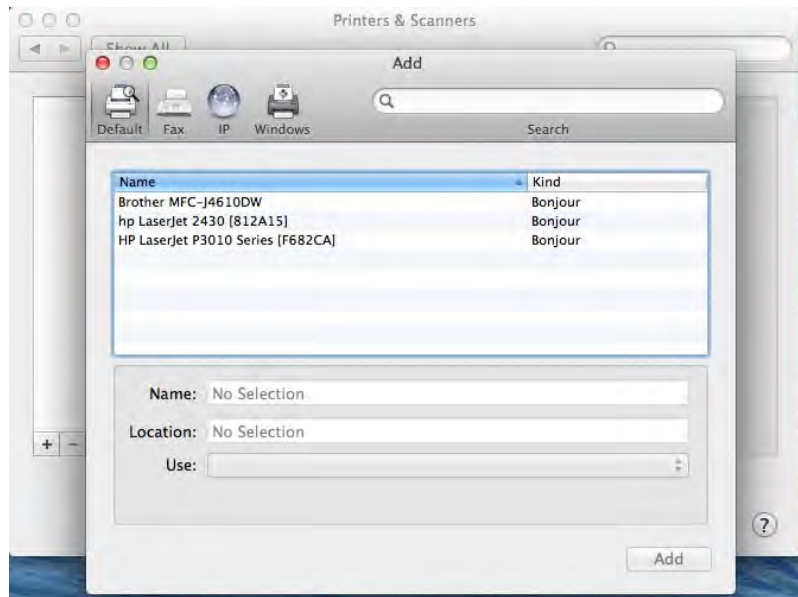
Printers & Scanners

Show All

Add

Default Fax IP Windows

Search

| Name | Kind |
|---|---|
| Brother MFC-J4610DW | Bonjour |
| hp LaserJet 2430 [812A15] | Bonjour |
| HP LaserJet P3010 Series [F682CA] | Bonjour |

Name: No Selection

Location: No Selection

Use:

+ −

?

Add